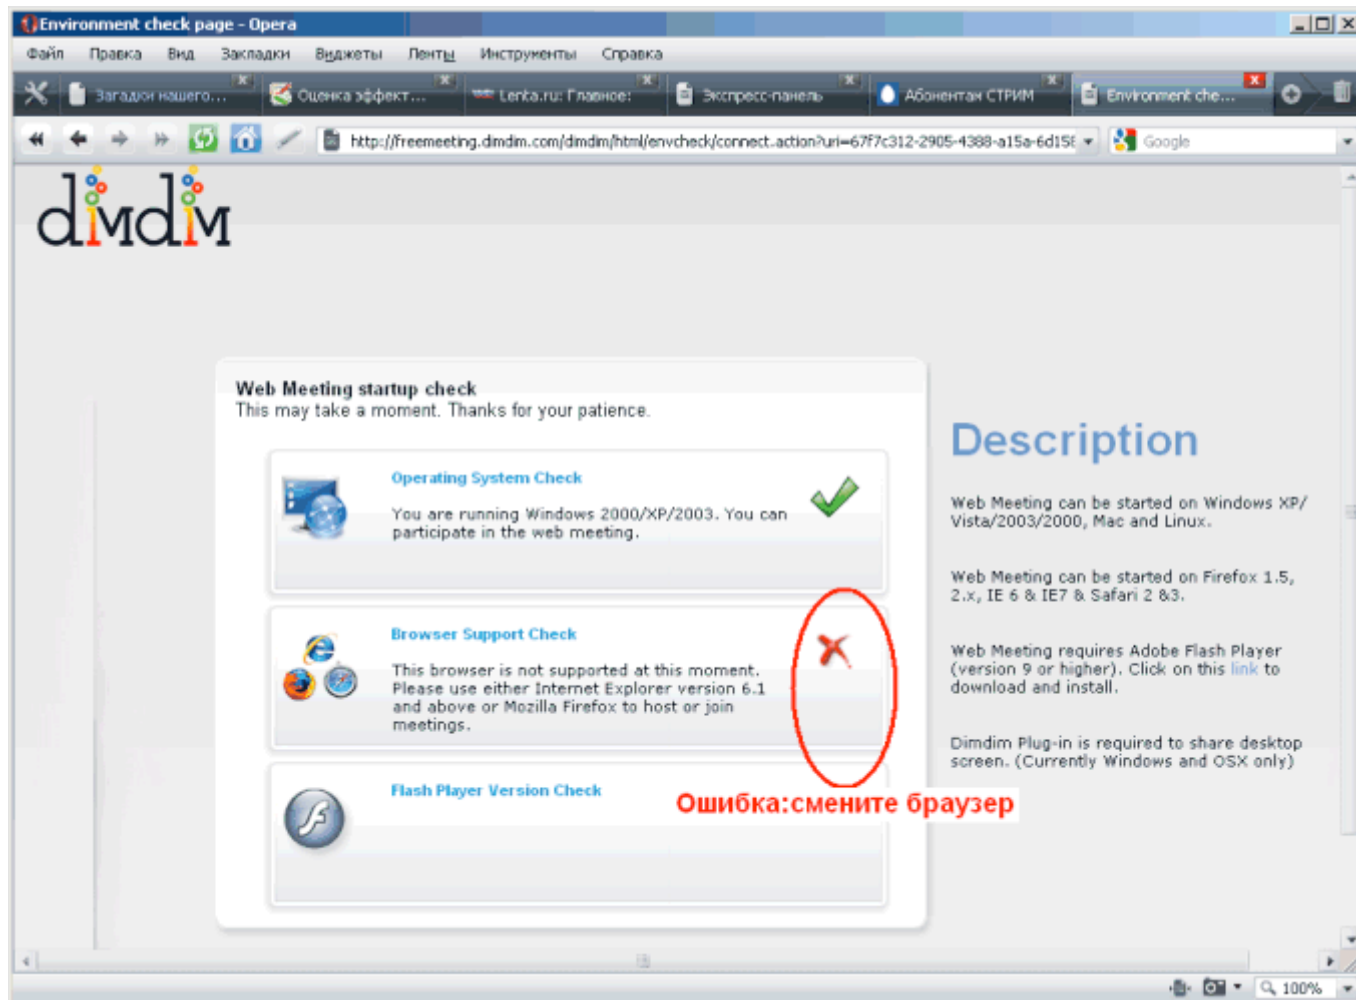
Environment check page - Opera

Файл Правка Вид Закладки Виджеты Ленты Инструменты Справка

Загадки нашего... Оценка эффект... Lenta.ru: Главное: Экспресс-панель Абонентам СТРИМ Environment che...

http://freemeeting.dimdim.com/dimdim/html/envcheck/connect.action?uri=67f7c312-2905-4388-a15a-6d15

Google

dimdim

Web Meeting startup check
This may take a moment. Thanks for your patience.

Operating System Check

You are running Windows 2000/XP/2003. You can participate in the web meeting.

Browser Support Check

This browser is not supported at this moment. Please use either Internet Explorer version 6.1 and above or Mozilla Firefox to host or join meetings.

Flash Player Version Check

Ошибка:смените браузер

Description

Web Meeting can be started on Windows XP/ Vista/2003/2000, Mac and Linux.

Web Meeting can be started on Firefox 1.5, 2.x, IE 6 & IE7 & Safari 2 &3.

Web Meeting requires Adobe Flash Player (version 9 or higher). Click on this link to download and install.

Dimdim Plug-in is required to share desktop screen. (Currently Windows and OSX only)

100%